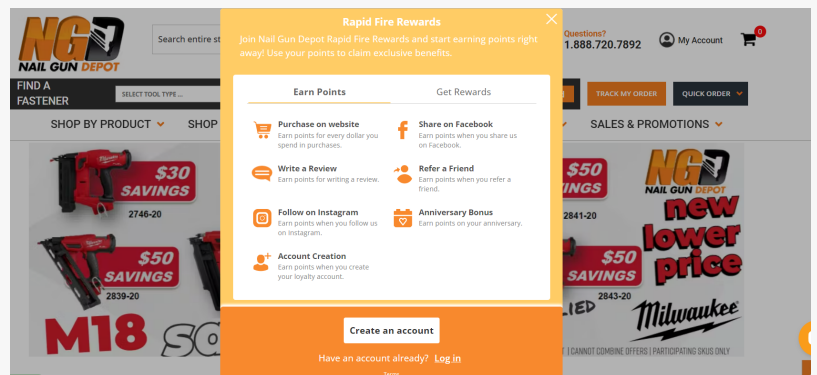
NGD NAIL GUN DEPOT

Search entire st

Questions?
1.888.720.7892

My Account

0

FIND A FASTENER

SELECT TOOL TYPE ...

TRACK MY ORDER

QUICK ORDER

SHOP BY PRODUCT

SHOP

SALES & PROMOTIONS

$30 SAVINGS
2746-20

$50 SAVINGS
2839-20

M18

$50 SAVINGS
2841-20

$50 SAVINGS
2843-20

NGD NAIL GUN DEPOT
new lower price

Milwaukee

| CANNOT COMBINE OFFERS | PARTICIPATING SKUS ONLY

Rapid Fire Rewards

×

Join Nail Gun Depot Rapid Fire Rewards and start earning points right away! Use your points to claim exclusive benefits.

Earn Points

Get Rewards

Purchase on website
Earn points for every dollar you spend in purchases.

Share on Facebook
Earn points when you share us on Facebook.

Write a Review
Earn points for writing a review.

Refer a Friend
Earn points when you refer a friend.

Follow on Instagram
Earn points when you follow us on Instagram.

Anniversary Bonus
Earn points on your anniversary.

Account Creation
Earn points when you create your loyalty account.

Create an account

Have an account already? Log in